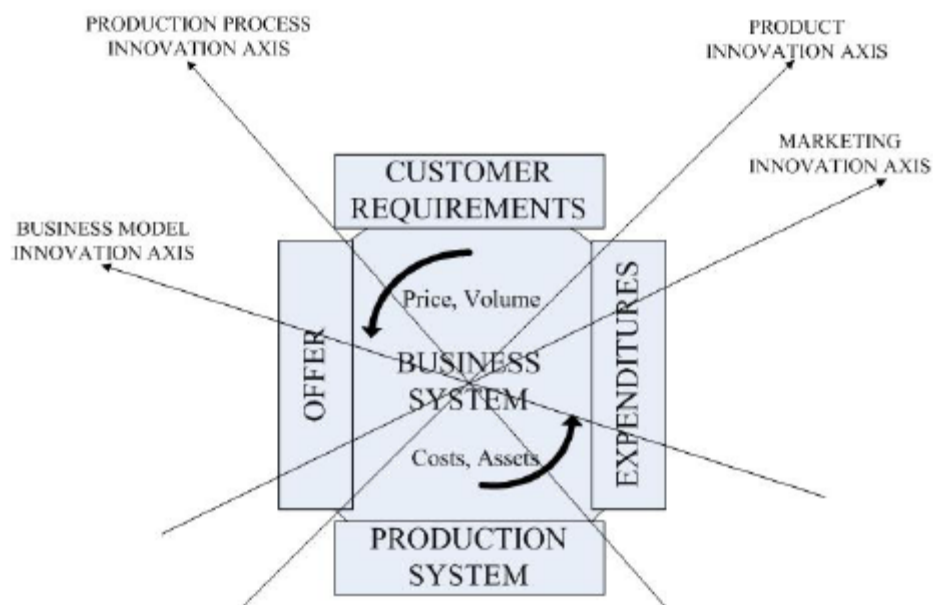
PRODUCTION PROCESS INNOVATION AXIS

PRODUCT INNOVATION AXIS

MARKETING INNOVATION AXIS

BUSINESS MODEL INNOVATION AXIS

CUSTOMER REQUIREMENTS

OFFER

Price, Volume

BUSINESS SYSTEM

Costs, Assets

EXPENDITURES

PRODUCTION SYSTEM